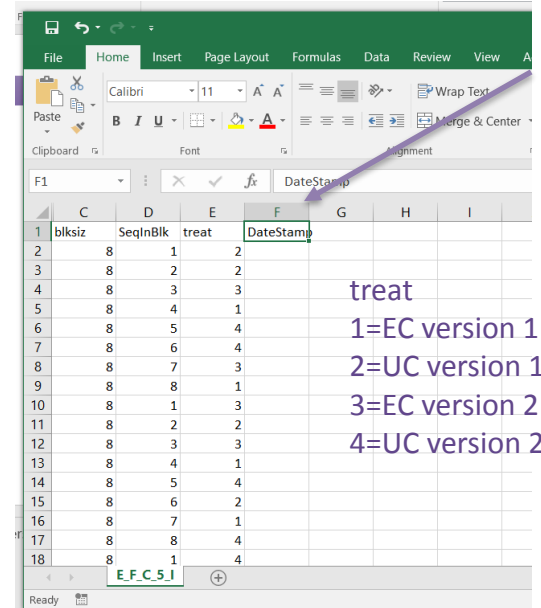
File Home Insert Page Layout Formulas Data Review View

Paste
Clipboard

Calibri 11
B I U
Font

Wrap Text
Merge & Center
Alignment

F1 fx DateStamp

| | C | D | E | F | G | H | I |
|---|---|---|---|---|---|---|---|
| 1 | blksiz | SeqInBlk | treat | DateStamp | | | |
| 2 | 8 | 1 | 2 | | | | |
| 3 | 8 | 2 | 2 | | | | |
| 4 | 8 | 3 | 3 | | | | |
| 5 | 8 | 4 | 1 | | | | |
| 6 | 8 | 5 | 4 | | | | |
| 7 | 8 | 6 | 4 | | | | |
| 8 | 8 | 7 | 3 | | | | |
| 9 | 8 | 8 | 1 | | | | |
| 10 | 8 | 1 | 3 | | | | |
| 11 | 8 | 2 | 2 | | | | |
| 12 | 8 | 3 | 3 | | | | |
| 13 | 8 | 4 | 1 | | | | |
| 14 | 8 | 5 | 4 | | | | |
| 15 | 8 | 6 | 2 | | | | |
| 16 | 8 | 7 | 1 | | | | |
| 17 | 8 | 8 | 4 | | | | |
| 18 | 8 | 1 | 4 | | | | |

treat
1=EC version 1
2=UC version 1
3=EC version 2
4=UC version 2

E_F_C_5_I

Ready